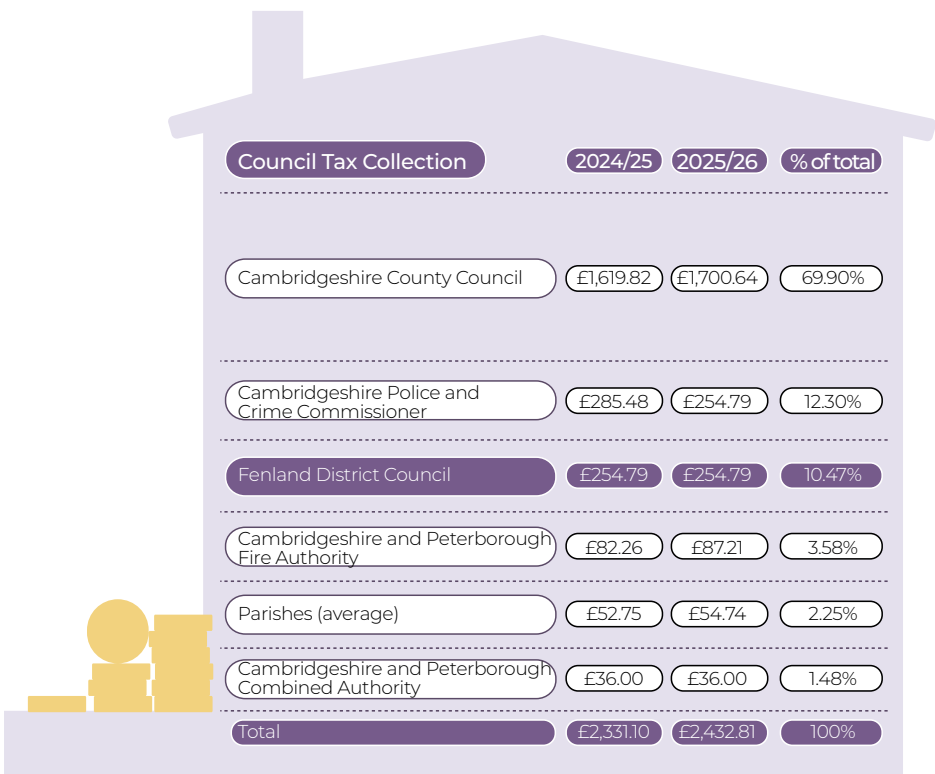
| Council Tax Collection | 2024/25 | 2025/26 | % of total |
|---|---|---|---|
| Cambridgeshire County Council | £1,619.82 | £1,700.64 | 69.90% |
| Cambridgeshire Police and Crime Commissioner | £285.48 | £254.79 | 12.30% |
| Fenland District Council | £254.79 | £254.79 | 10.47% |
| Cambridgeshire and Peterborough Fire Authority | £82.26 | £87.21 | 3.58% |
| Parishes (average) | £52.75 | £54.74 | 2.25% |
| Cambridgeshire and Peterborough Combined Authority | £36.00 | £36.00 | 1.48% |
| Total | £2,331.10 | £2,432.81 | 100% |